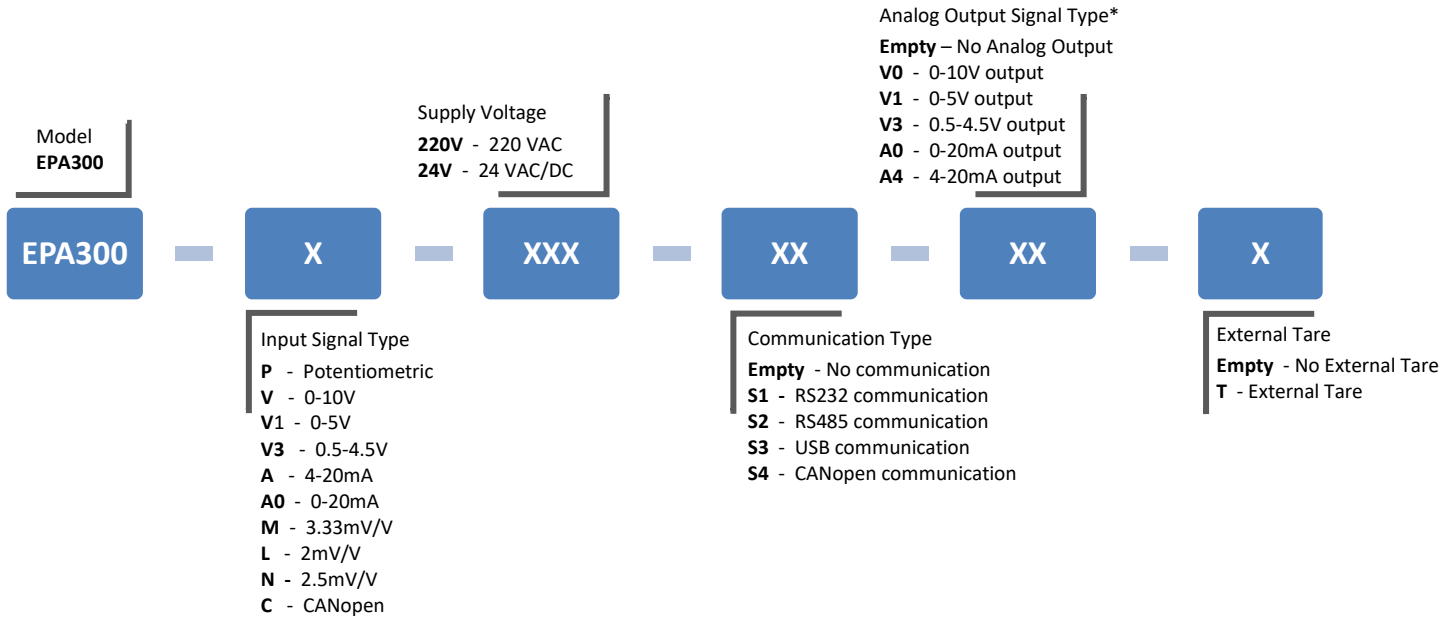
Analog Output Signal Type*
**Empty** – No Analog Output
**V0** - 0-10V output
**V1** - 0-5V output
**V3** - 0.5-4.5V output
**A0** - 0-20mA output
**A4** - 4-20mA output

Supply Voltage
**220V** - 220 VAC
**24V** - 24 VAC/DC

Model
**EPA300**

EPA300 X XXX XX XX X

Input Signal Type
**P** - Potentiometric
**V** - 0-10V
**V**1 - 0-5V
**V3** - 0.5-4.5V
**A** - 4-20mA
**A0** - 0-20mA
**M** - 3.33mV/V
**L** - 2mV/V
**N** - 2.5mV/V
**C** - CANopen

Communication Type
**Empty** - No communication
**S1** - RS232 communication
**S2** - RS485 communication
**S3** - USB communication
**S4** - CANopen communication

External Tare
**Empty** - No External Tare
**T** - External Tare